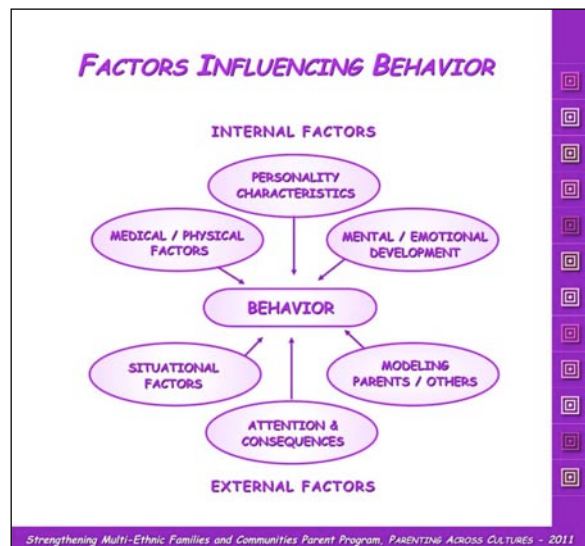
FACTORS INFLUENCING BEHAVIOR

INTERNAL FACTORS

PERSONALITY CHARACTERISTICS

MEDICAL / PHYSICAL FACTORS

MENTAL / EMOTIONAL DEVELOPMENT

BEHAVIOR

SITUATIONAL FACTORS

MODELING PARENTS / OTHERS

ATTENTION & CONSEQUENCES

EXTERNAL FACTORS

Strengthening Multi-Ethnic Families and Communities Parent Program, PARENTING ACROSS CULTURES - 2011